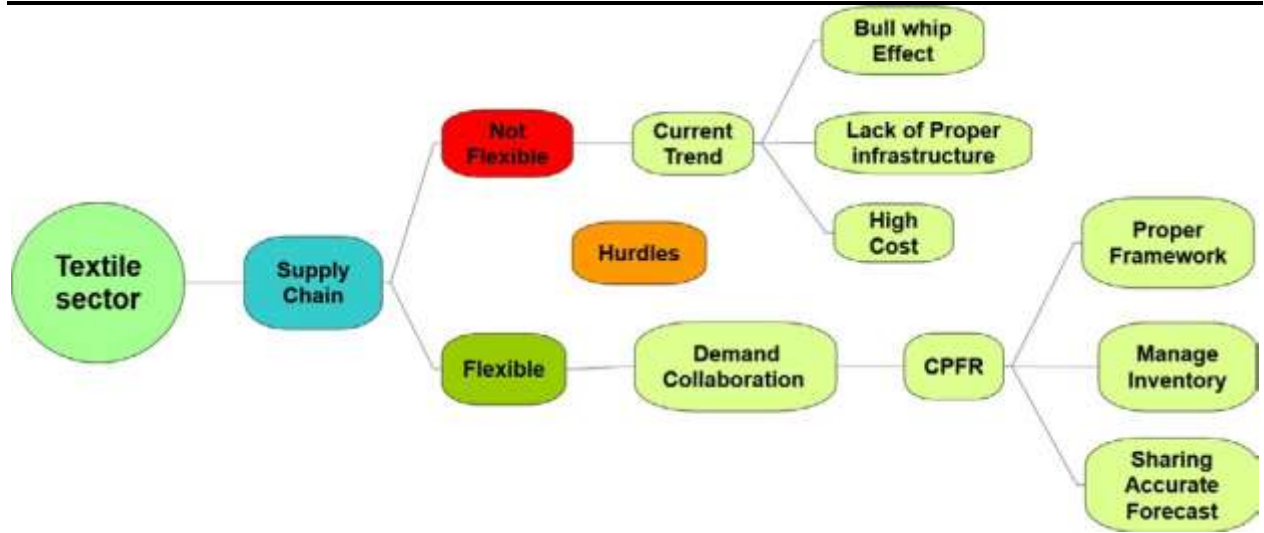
Textile sector

Supply Chain

Not Flexible

Current Trend

Bull whip Effect

Lack of Proper infrastructure

High Cost

Hurdles

Flexible

Demand Collaboration

CPFR

Proper Framework

Manage Inventory

Sharing Accurate Forecast